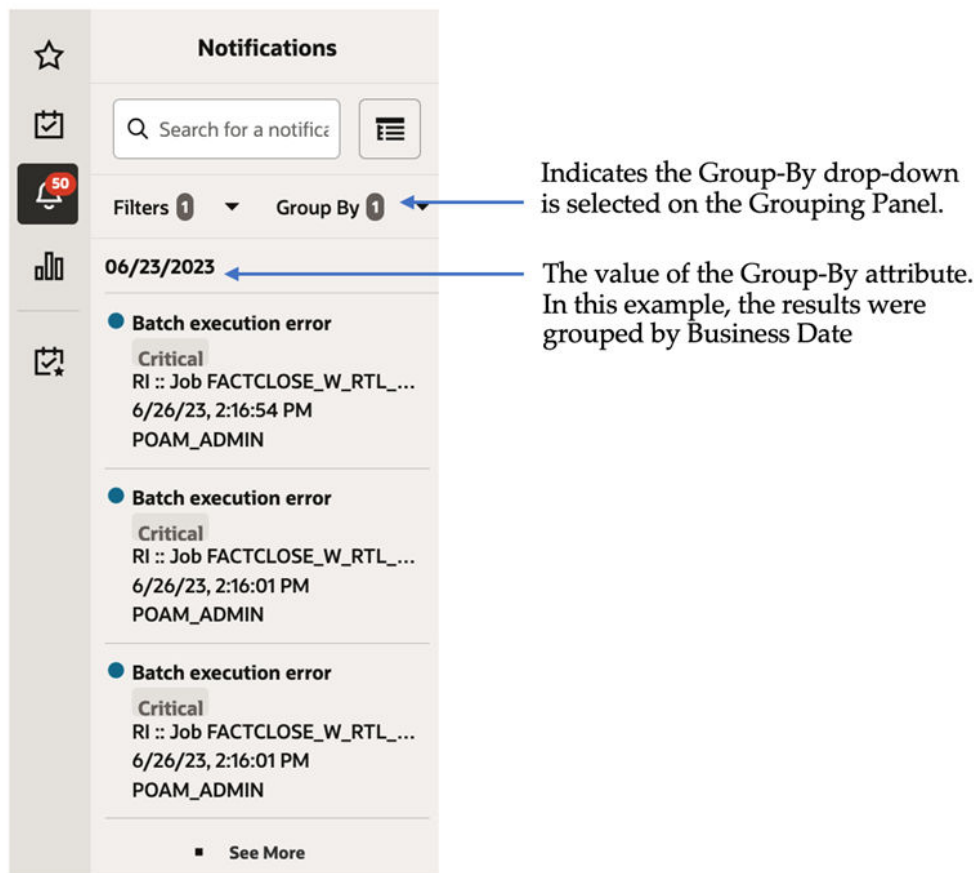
50

Notifications

Search for a notifica

Filters 1

Group By 1

Indicates the Group-By drop-down is selected on the Grouping Panel.

06/23/2023

The value of the Group-By attribute. In this example, the results were grouped by Business Date

Batch execution error
Critical
RI :: Job FACTCLOSE_W_RTL_...
6/26/23, 2:16:54 PM
POAM_ADMIN

Batch execution error
Critical
RI :: Job FACTCLOSE_W_RTL_...
6/26/23, 2:16:01 PM
POAM_ADMIN

Batch execution error
Critical
RI :: Job FACTCLOSE_W_RTL_...
6/26/23, 2:16:01 PM
POAM_ADMIN

See More